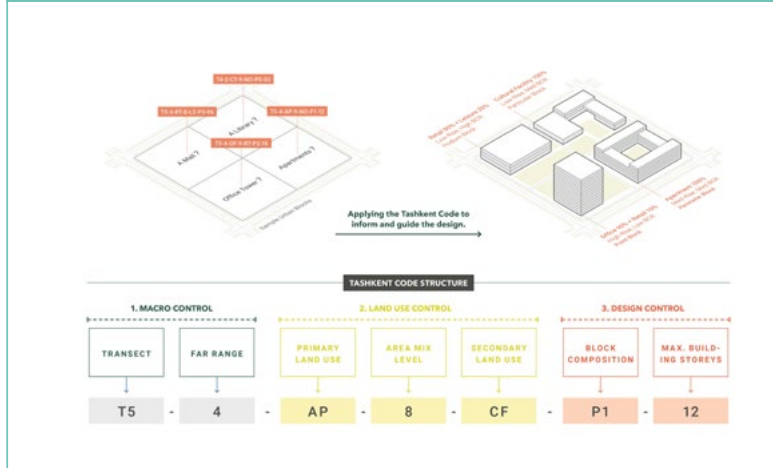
T5-2-CT-9-NO-P5-30

T5-3-RT-8-LS-P3-16

T5-4-AP-9-NO-P1-12

T5-4-OF-9-RT-P2-16

A Library ?

A Mall ?

Apartments ?

Office Tower ?

Sample Urban Blocks

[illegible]

Applying the Tashkent Code to inform and guide the design.

TASHKENT CODE STRUCTURE

1. MACRO CONTROL

2. LAND USE CONTROL

3. DESIGN CONTROL

| TRANSECT | FAR RANGE | PRIMARY LAND USE | AREA MIX LEVEL | SECONDARY LAND USE | BLOCK COMPOSITION | MAX. BUILDING STOREYS |
|---|---|---|---|---|---|---|
| T5 | 4 | AP | 8 | CF | P1 | 12 |